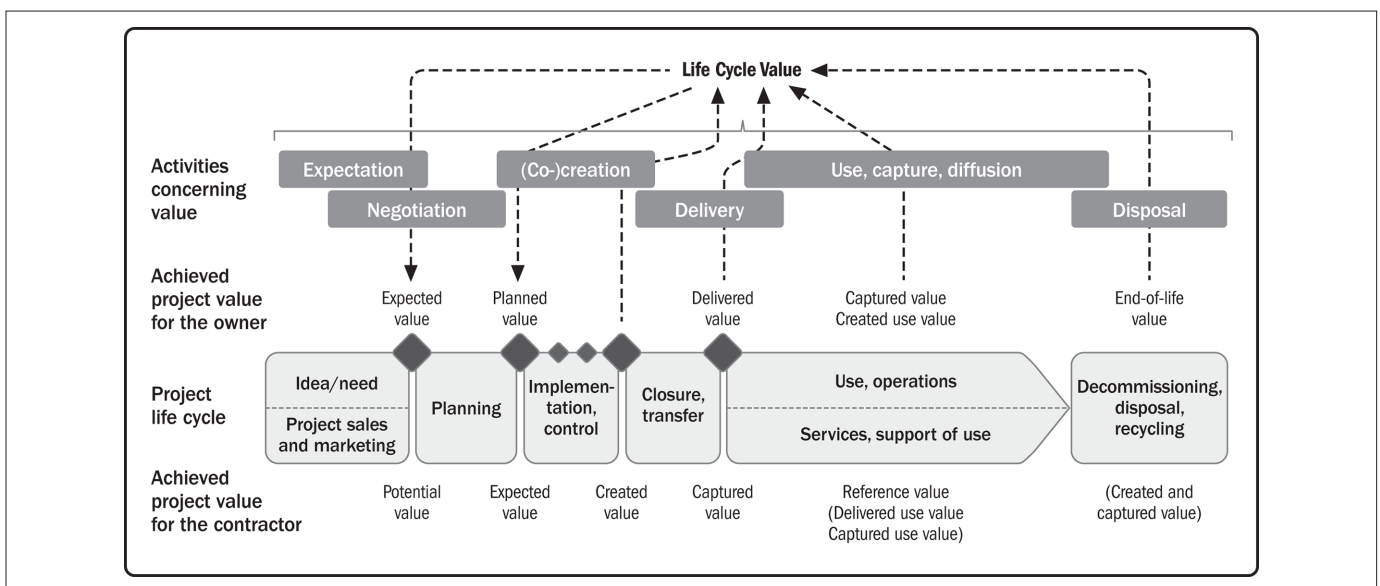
Life Cycle Value

Activities concerning value

Expectation

Negotiation

(Co-)creation

Delivery

Use, capture, diffusion

Disposal

Achieved project value for the owner

Expected value

Planned value

Delivered value

Captured value
Created use value

End-of-life value

Project life cycle

Idea/need

Project sales and marketing

Planning

Implementation, control

Closure, transfer

Use, operations

Services, support of use

Decommissioning, disposal, recycling

Achieved project value for the contractor

Potential value

Expected value

Created value

Captured value

Reference value
(Delivered use value
Captured use value)

(Created and captured value)